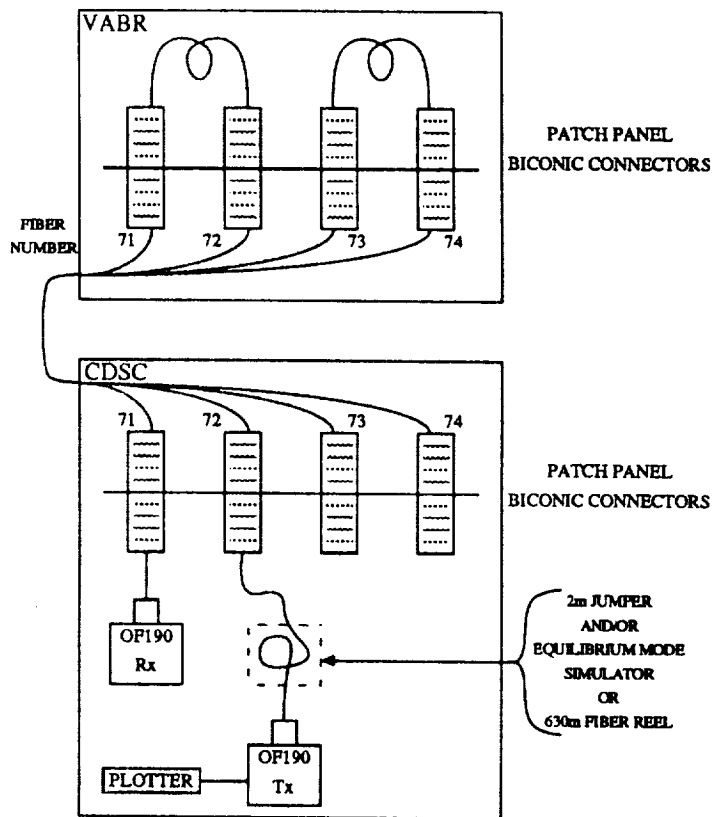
VABR

PATCH PANEL BICONIC CONNECTORS

FIBER NUMBER

71 72 73 74

CDSC

71 72 73 74

PATCH PANEL BICONIC CONNECTORS

OF190 Rx

2m JUMPER AND/OR EQUILIBRIUM MODE SIMULATOR OR 630m FIBER REEL

PLOTTER

OF190 Tx